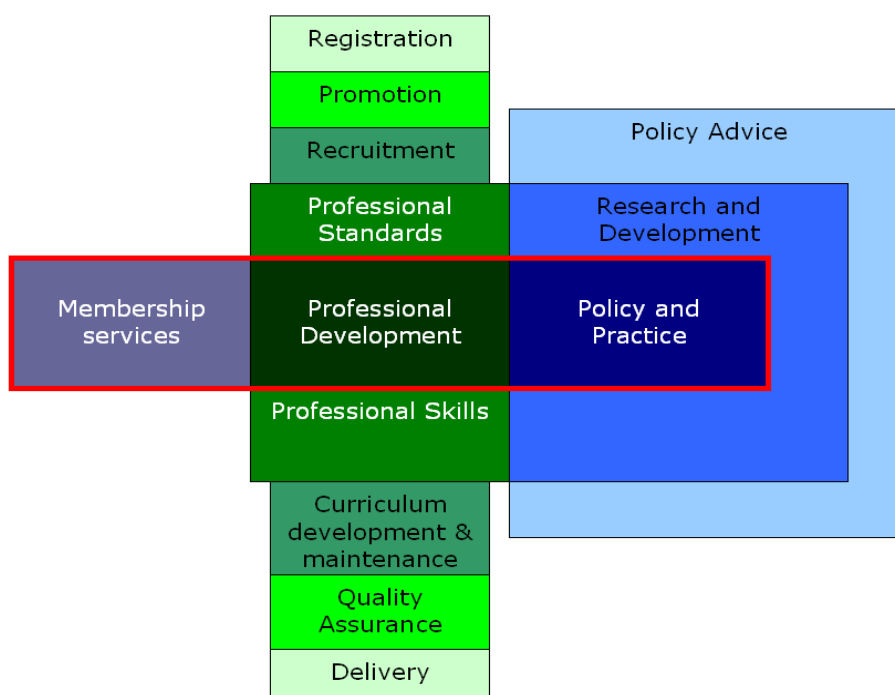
Registration

Promotion

Recruitment

Policy Advice

Professional Standards

Research and Development

Membership services

Professional Development

Policy and Practice

Professional Skills

Curriculum development & maintenance

Quality Assurance

Delivery